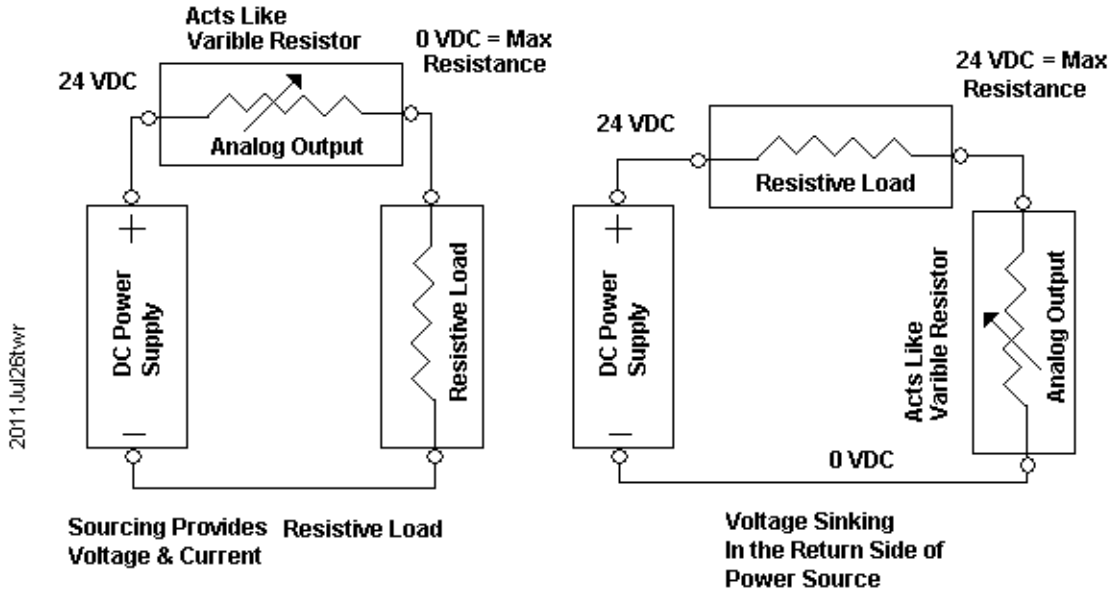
Acts Like Varible Resistor

0 VDC = Max Resistance

24 VDC

Analog Output

+

DC Power Supply

−

Resistive Load

2011Jul26twr

Sourcing Provides Voltage & Current

Resistive Load

24 VDC = Max Resistance

24 VDC

Resistive Load

+

DC Power Supply

−

Acts Like Varible Resistor

Analog Output

0 VDC

Voltage Sinking In the Return Side of Power Source